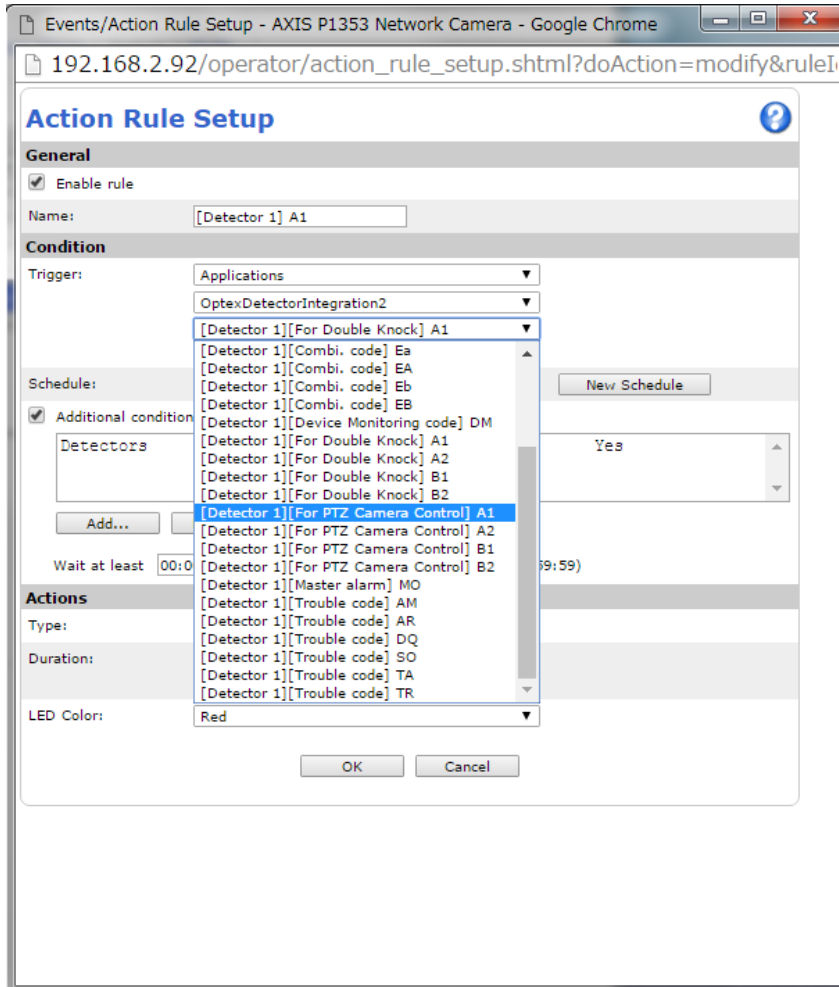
Events/Action Rule Setup - AXIS P1353 Network Camera - Google Chrome

192.168.2.92/operator/action_rule_setup.shtml?doAction=modify&ruleI

Action Rule Setup

General

Enable rule

Name: [Detector 1] A1

Condition

Trigger: Applications

OptexDetectorIntegration2

[Detector 1][For Double Knock] A1

[Detector 1][Combi. code] Ea
[Detector 1][Combi. code] EA
[Detector 1][Combi. code] Eb
[Detector 1][Combi. code] EB
[Detector 1][Device Monitoring code] DM
[Detector 1][For Double Knock] A1
[Detector 1][For Double Knock] A2
[Detector 1][For Double Knock] B1
[Detector 1][For Double Knock] B2
[Detector 1][For PTZ Camera Control] A1
[Detector 1][For PTZ Camera Control] A2
[Detector 1][For PTZ Camera Control] B1
[Detector 1][For PTZ Camera Control] B2
[Detector 1][Master alarm] MO
[Detector 1][Trouble code] AM
[Detector 1][Trouble code] AR
[Detector 1][Trouble code] DQ
[Detector 1][Trouble code] SO
[Detector 1][Trouble code] TA
[Detector 1][Trouble code] TR

Schedule:

New Schedule

Additional condition

Detectors

Yes

Add...

Wait at least 00:0

59:59)

Actions

Type:

Duration:

LED Color: Red

OK

Cancel